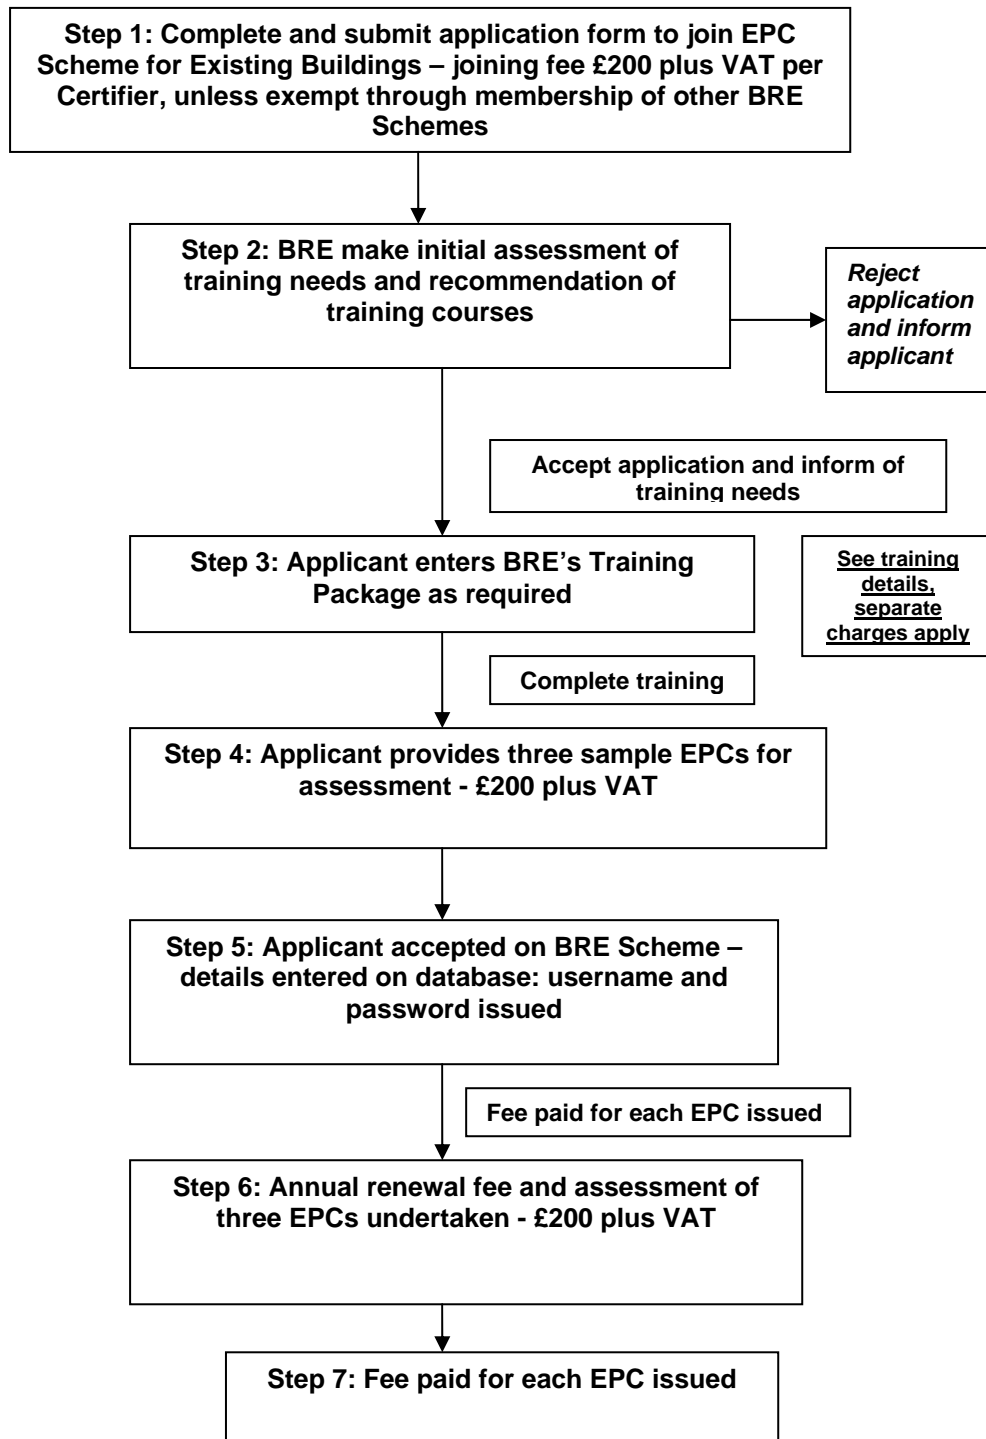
Step 1: Complete and submit application form to join EPC Scheme for Existing Buildings – joining fee £200 plus VAT per Certifier, unless exempt through membership of other BRE Schemes

Step 2: BRE make initial assessment of training needs and recommendation of training courses

Reject application and inform applicant

Accept application and inform of training needs

Step 3: Applicant enters BRE's Training Package as required

See training details, separate charges apply

Complete training

Step 4: Applicant provides three sample EPCs for assessment - £200 plus VAT

Step 5: Applicant accepted on BRE Scheme – details entered on database: username and password issued

Fee paid for each EPC issued

Step 6: Annual renewal fee and assessment of three EPCs undertaken - £200 plus VAT

Step 7: Fee paid for each EPC issued